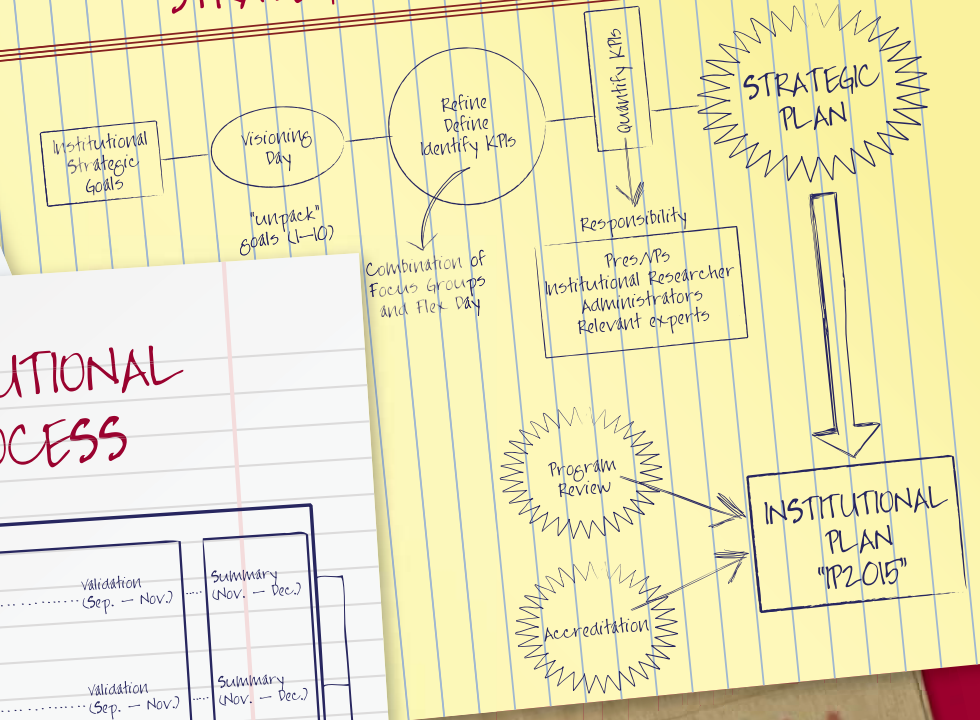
Institutional Strategic Goals

Visioning Day

"unpack" goals (1-10)

Refine Define Identify KPIs

Combination of Focus Groups and Flex Day

Quantify KPIs

Responsibility

Pres/VPs
Institutional Researcher
Administrators
Relevant experts

STRATEGIC PLAN

Program Review

Accreditation

INSTITUTIONAL PLAN "IP2015"

UTIONAL
OCESS

Validation (Sep. — Nov.)

Summary (Nov. — Dec.)

Validation (Sep. — Nov.)

Summary (Nov. — Dec.)